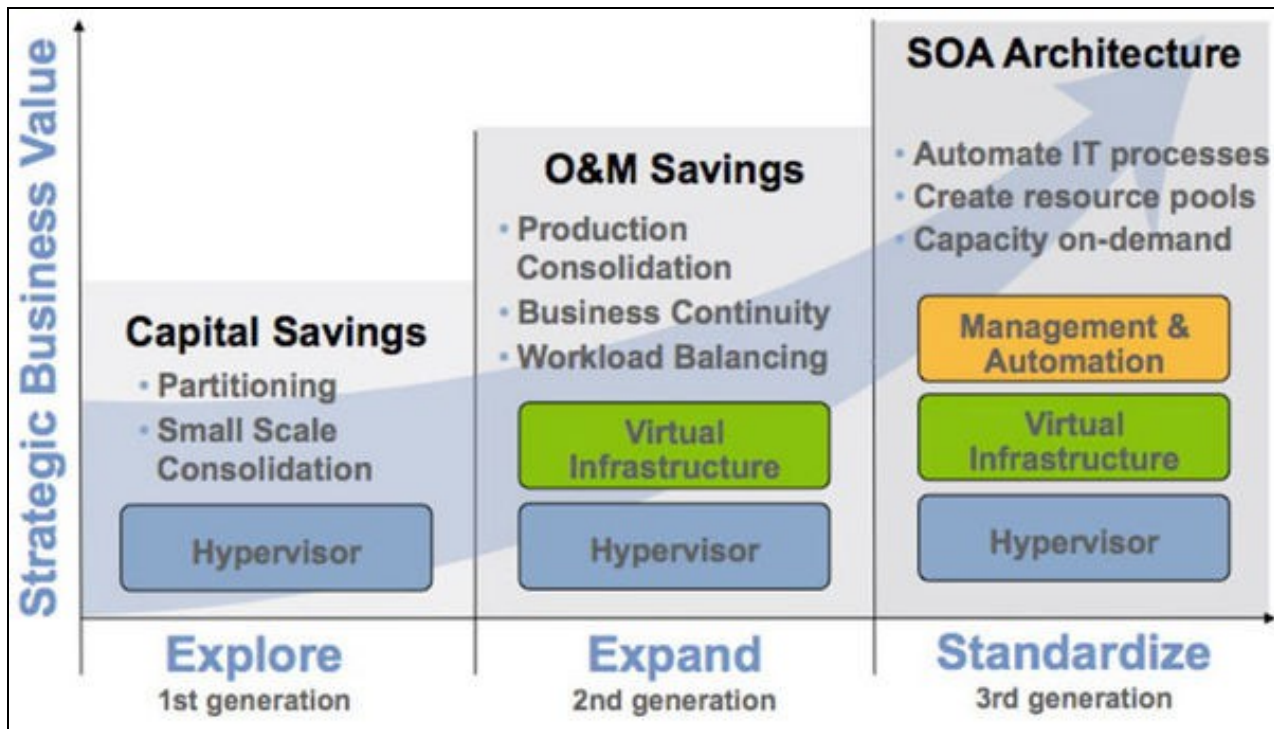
Strategic Business Value

Capital Savings
• Partitioning
• Small Scale Consolidation

Hypervisor

O&M Savings
• Production Consolidation
• Business Continuity
• Workload Balancing

Virtual Infrastructure

Hypervisor

SOA Architecture
• Automate IT processes
• Create resource pools
• Capacity on-demand

Management & Automation

Virtual Infrastructure

Hypervisor

Explore
1st generation

Expand
2nd generation

Standardize
3rd generation